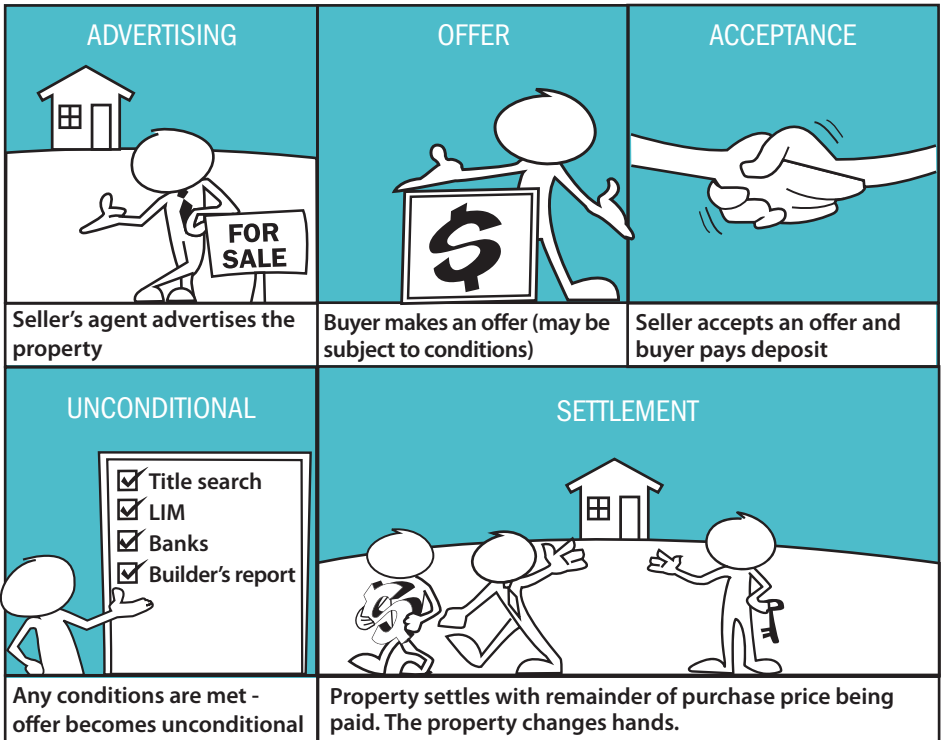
ADVERTISING

FOR SALE

Seller's agent advertises the property

OFFER

$

Buyer makes an offer (may be subject to conditions)

ACCEPTANCE

Seller accepts an offer and buyer pays deposit

UNCONDITIONAL

☑ Title search
☑ LIM
☑ Banks
☑ Builder's report

Any conditions are met - offer becomes unconditional

SETTLEMENT

Property settles with remainder of purchase price being paid. The property changes hands.